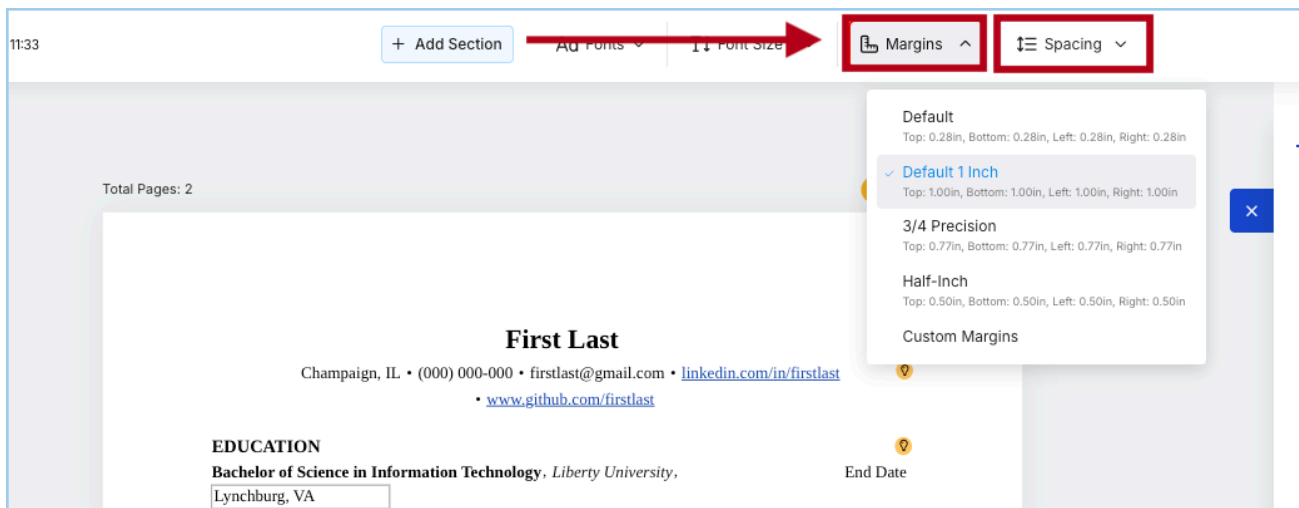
11:33

+ Add Section

Aa Fonts

Font Size

Margins

Spacing

Default
Top: 0.28in, Bottom: 0.28in, Left: 0.28in, Right: 0.28in

Default 1 Inch
Top: 1.00in, Bottom: 1.00in, Left: 1.00in, Right: 1.00in

3/4 Precision
Top: 0.77in, Bottom: 0.77in, Left: 0.77in, Right: 0.77in

Half-Inch
Top: 0.50in, Bottom: 0.50in, Left: 0.50in, Right: 0.50in

Custom Margins

Total Pages: 2

×

First Last

Champaign, IL • (000) 000-000 • firstlast@gmail.com • linkedin.com/in/firstlast • www.github.com/firstlast

EDUCATION

Bachelor of Science in Information Technology, Liberty University, End Date

Lynchburg, VA